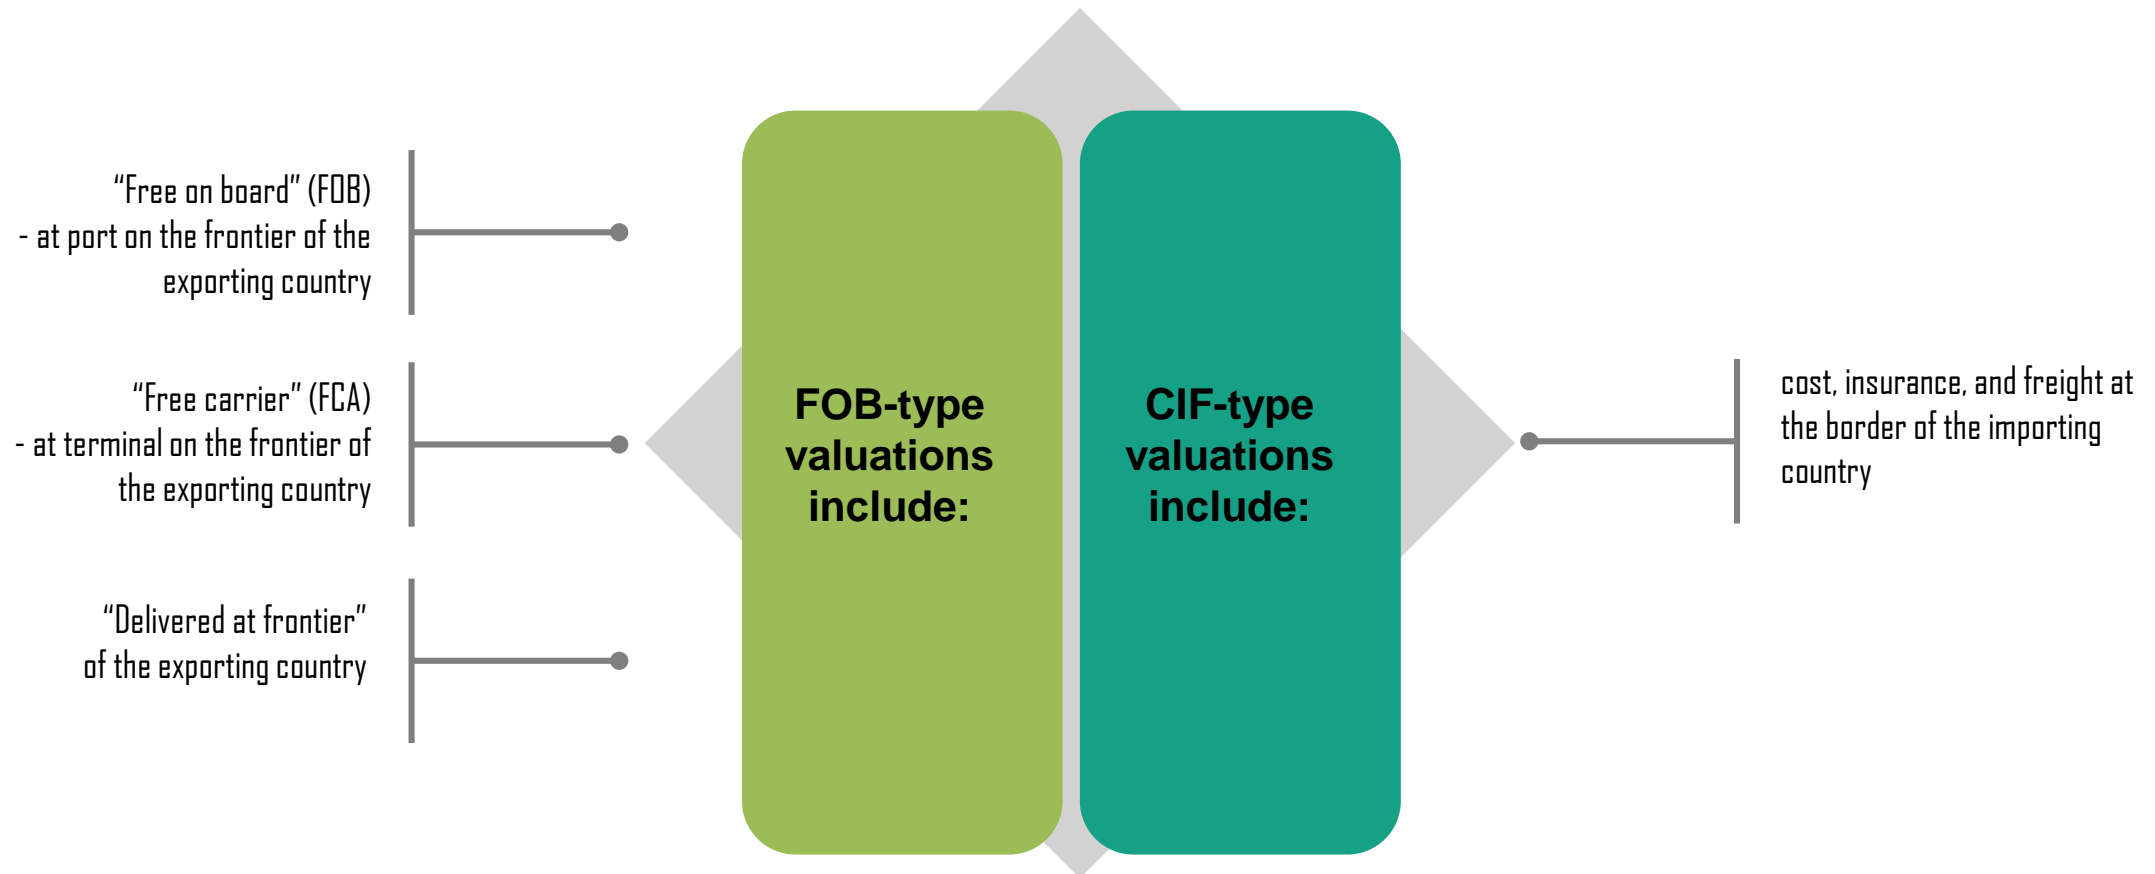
“Free on board” (FOB)
- at port on the frontier of the exporting country

“Free carrier” (FCA)
- at terminal on the frontier of the exporting country

“Delivered at frontier” of the exporting country

FOB-type valuations include:

CIF-type valuations include:

cost, insurance, and freight at the border of the importing country